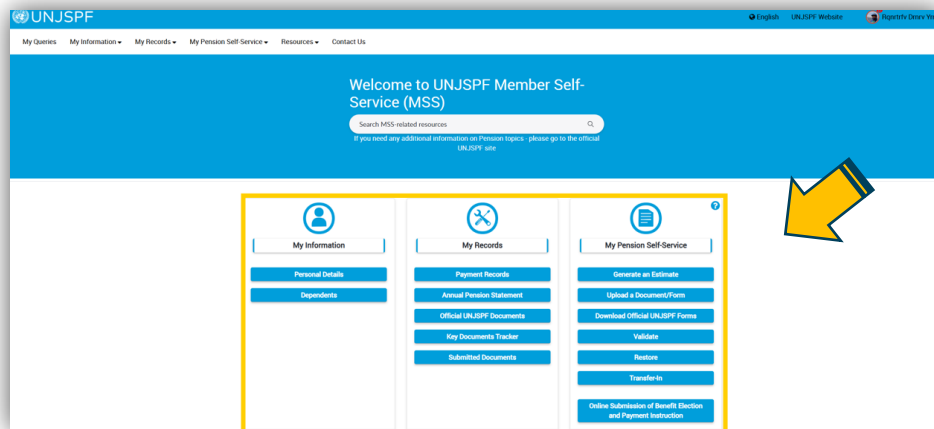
UNJSPF

English UNJSPF Website Rqnrtrfv Dmrv Ye

My Queries My Information My Records My Pension Self-Service Resources Contact Us

Welcome to UNJSPF Member Self-Service (MSS)

Search MSS-related resources

If you need any additional information on Pension topics - please go to the official UNJSPF site

My Information

Personal Details

Dependents

My Records

Payment Records

Annual Pension Statement

Official UNJSPF Documents

Key Documents Tracker

Submitted Documents

My Pension Self-Service

Generate an Estimate

Upload a Document/Form

Download Official UNJSPF Forms

Validate

Restore

Transfer-In

Online Submission of Benefit Election and Payment Instruction